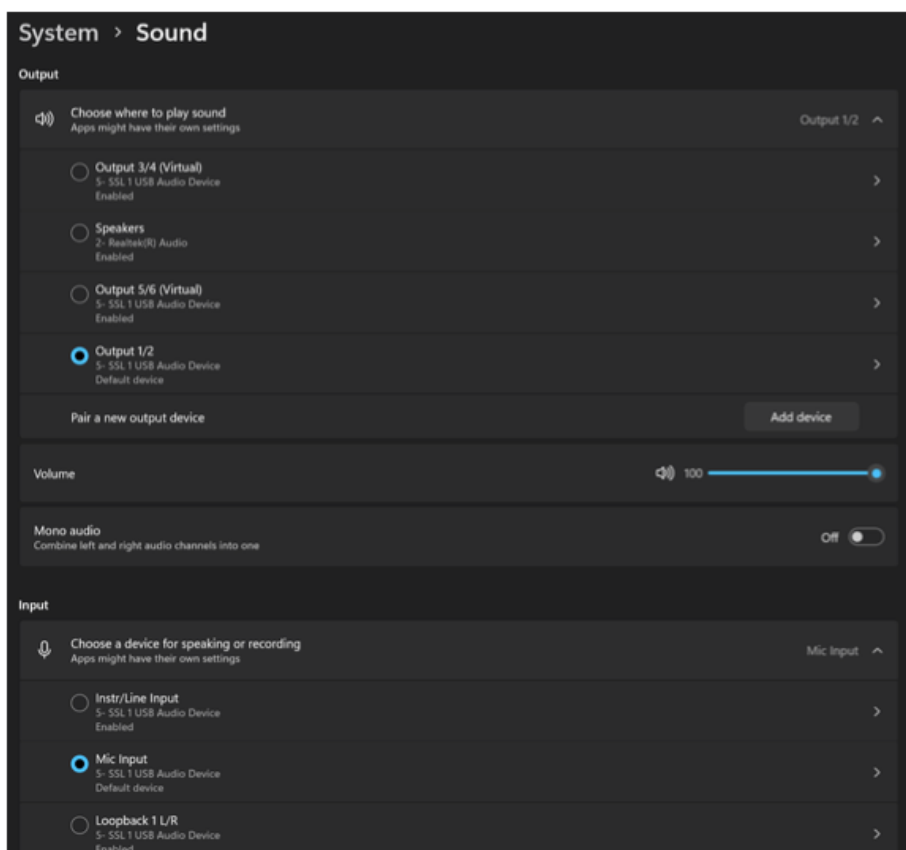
System › Sound

Output

Choose where to play sound
Apps might have their own settings

Output 1/2

Output 3/4 (Virtual)
5- SSL 1 USB Audio Device
Enabled

Speakers
2- Realtek(R) Audio
Enabled

Output 5/6 (Virtual)
5- SSL 1 USB Audio Device
Enabled

Output 1/2
5- SSL 1 USB Audio Device
Default device

Pair a new output device

Add device

Volume

100

Mono audio
Combine left and right audio channels into one

Off

Input

Choose a device for speaking or recording
Apps might have their own settings

Mic Input

Instr/Line Input
5- SSL 1 USB Audio Device
Enabled

Mic Input
5- SSL 1 USB Audio Device
Default device

Loopback 1 L/R
5- SSL 1 USB Audio Device
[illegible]